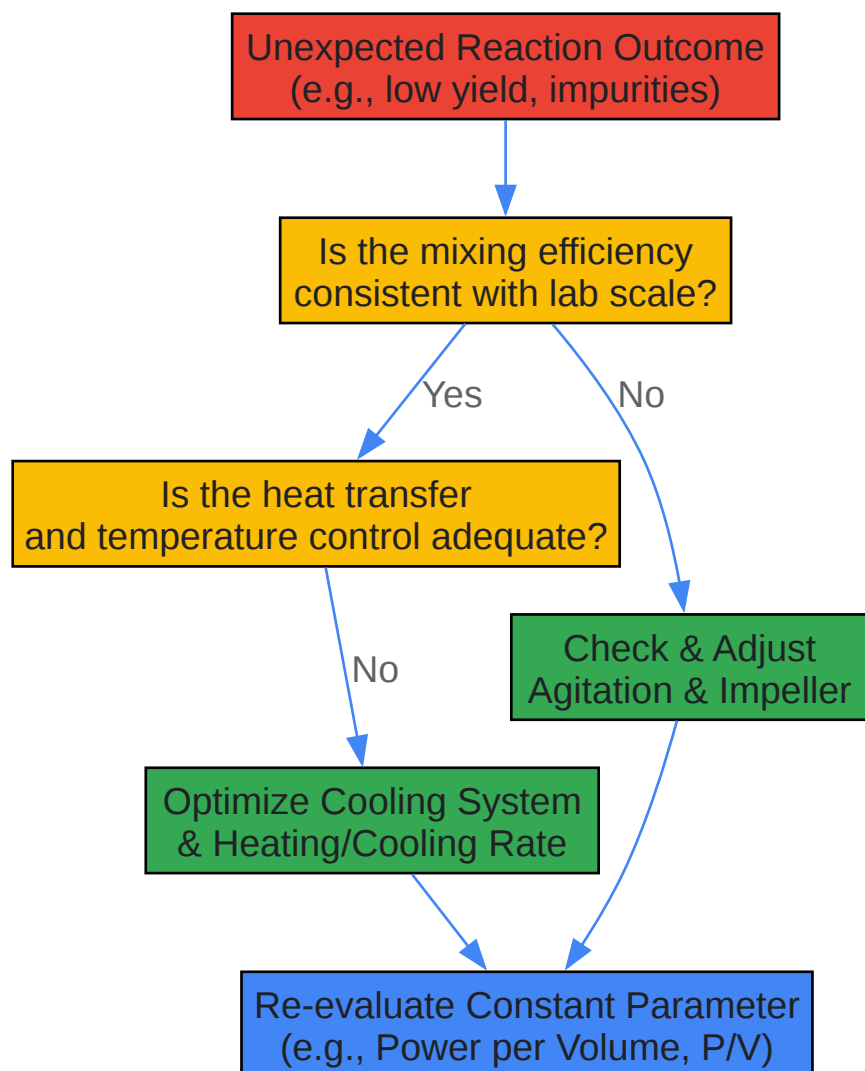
Unexpected Reaction Outcome
(e.g., low yield, impurities)

Is the mixing efficiency
consistent with lab scale?

Yes

No

Is the heat transfer
and temperature control adequate?

Check & Adjust
Agitation & Impeller

No

Optimize Cooling System
& Heating/Cooling Rate

Re-evaluate Constant Parameter
(e.g., Power per Volume, P/V)